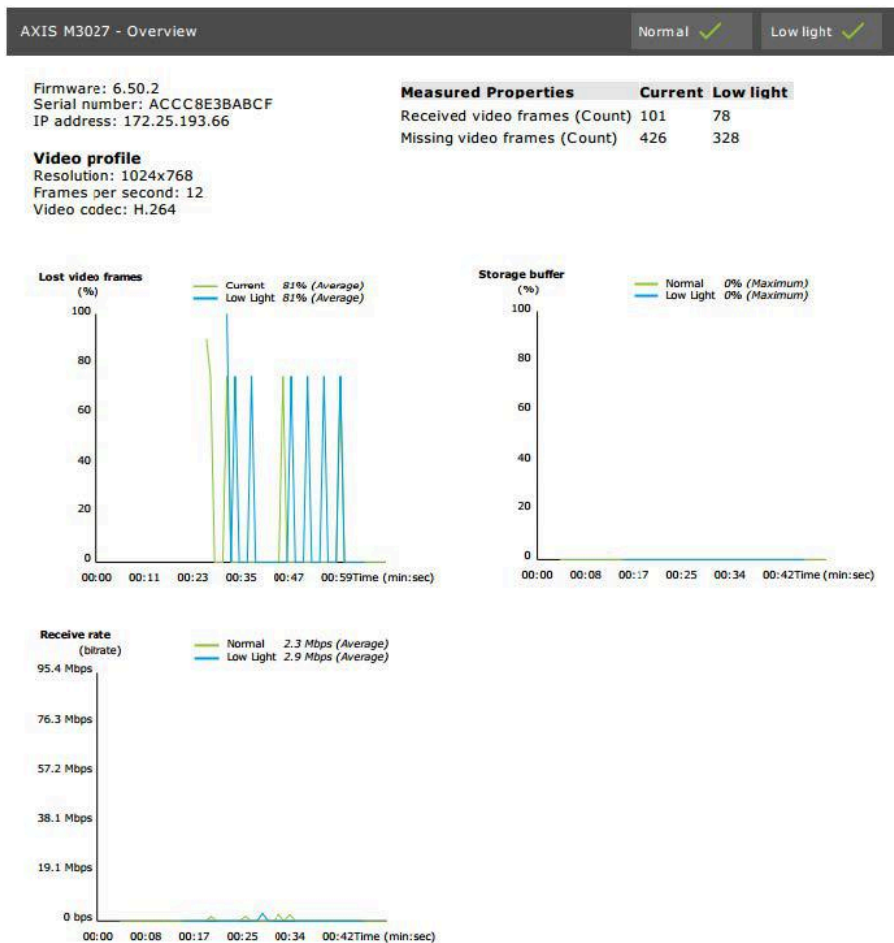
AXIS M3027 - Overview

Normal

Low light

Firmware: 6.50.2
Serial number: ACCC8E3BABCF
IP address: 172.25.193.66

Video profile
Resolution: 1024x768
Frames per second: 12
Video codec: H.264

| Measured Properties | Current | Low light |
|---|---|---|
| Received video frames (Count) | 101 | 78 |
| Missing video frames (Count) | 426 | 328 |

Lost video frames
(%)
Current 81% (Average)
Low Light 81% (Average)
100
80
60
40
20
0
00:00 00:11 00:23 00:35 00:47 00:59 Time (min:sec)

Storage buffer
(%)
Normal 0% (Maximum)
Low Light 0% (Maximum)
100
80
60
40
20
0
00:00 00:08 00:17 00:25 00:34 00:42 Time (min:sec)

Receive rate
(bitrate)
Normal 2.3 Mbps (Average)
Low Light 2.9 Mbps (Average)
95.4 Mbps
76.3 Mbps
57.2 Mbps
38.1 Mbps
19.1 Mbps
0 bps
00:00 00:08 00:17 00:25 00:34 00:42 Time (min:sec)